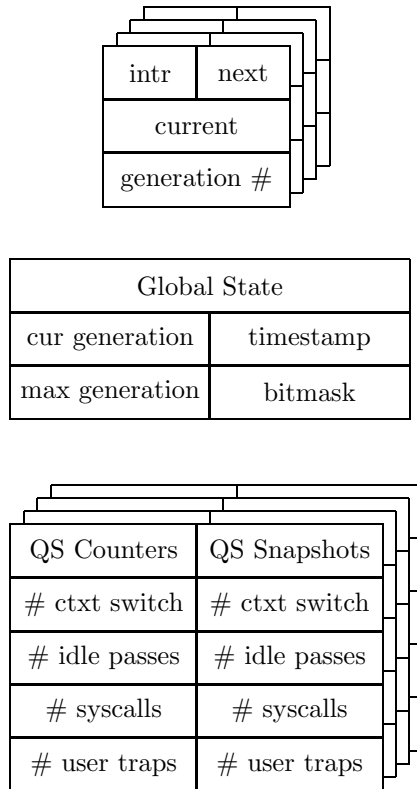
| intr | next |
|---|---|
| current | |
| generation # | |

| Global State | |
|---|---|
| cur generation | timestamp |
| max generation | bitmask |

| QS Counters | QS Snapshots |
|---|---|
| # ctxt switch | # ctxt switch |
| # idle passes | # idle passes |
| # syscalls | # syscalls |
| # user traps | # user traps |